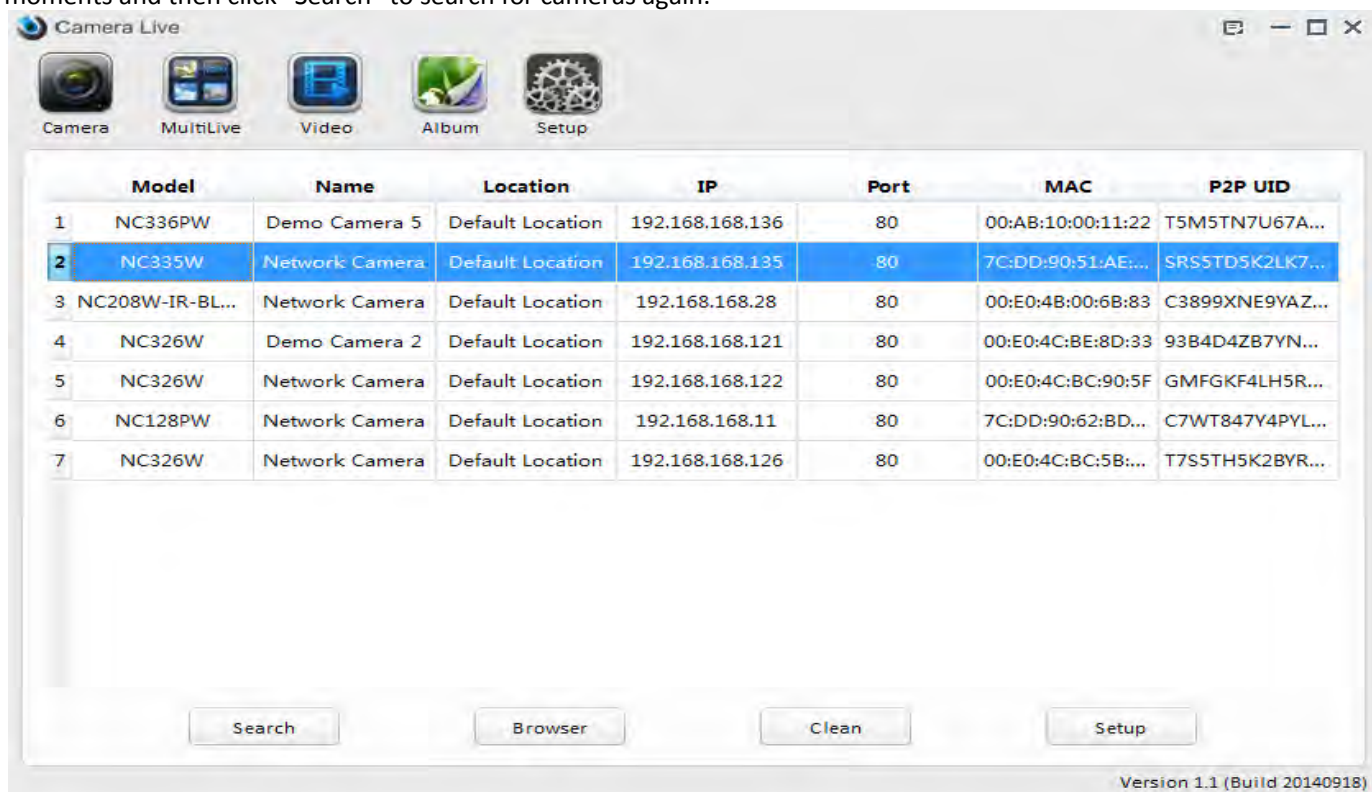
moments and then click "Search" to search for cameras again.

Camera Live

Camera MultiLive Video Album Setup

| | Model | Name | Location | IP | Port | MAC | P2P UID |
|---|---|---|---|---|---|---|---|
| 1 | NC336PW | Demo Camera 5 | Default Location | 192.168.168.136 | 80 | 00:AB:10:00:11:22 | T5M5TN7U67A... |
| 2 | NC335W | Network Camera | Default Location | 192.168.168.135 | 80 | 7C:DD:90:51:AE:... | SRS5TD5K2LK7... |
| 3 | NC208W-IR-BL... | Network Camera | Default Location | 192.168.168.28 | 80 | 00:E0:4B:00:6B:83 | C3899XNE9YAZ... |
| 4 | NC326W | Demo Camera 2 | Default Location | 192.168.168.121 | 80 | 00:E0:4C:BE:8D:33 | 93B4D4ZB7YN... |
| 5 | NC326W | Network Camera | Default Location | 192.168.168.122 | 80 | 00:E0:4C:BC:90:5F | GMFGKF4LH5R... |
| 6 | NC128PW | Network Camera | Default Location | 192.168.168.11 | 80 | 7C:DD:90:62:BD... | C7WT847Y4PYL... |
| 7 | NC326W | Network Camera | Default Location | 192.168.168.126 | 80 | 00:E0:4C:BC:5B:... | T7S5TH5K2BYR... |

Search Browser Clean Setup

Version 1.1 (Build 20140918)